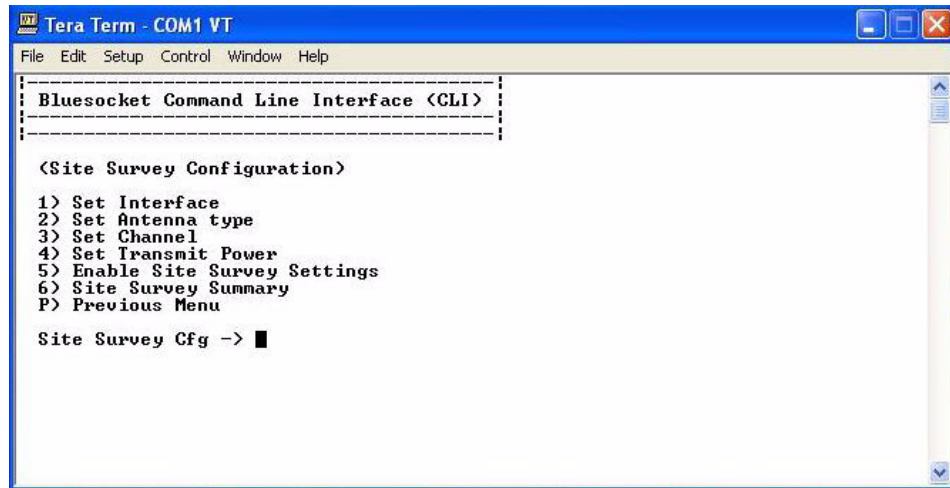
Tera Term - COM1 VT

File Edit Setup Control Window Help

Bluesocket Command Line Interface (CLI)

(Site Survey Configuration)

1) Set Interface
2) Set Antenna type
3) Set Channel
4) Set Transmit Power
5) Enable Site Survey Settings
6) Site Survey Summary
P) Previous Menu

Site Survey Cfg ->